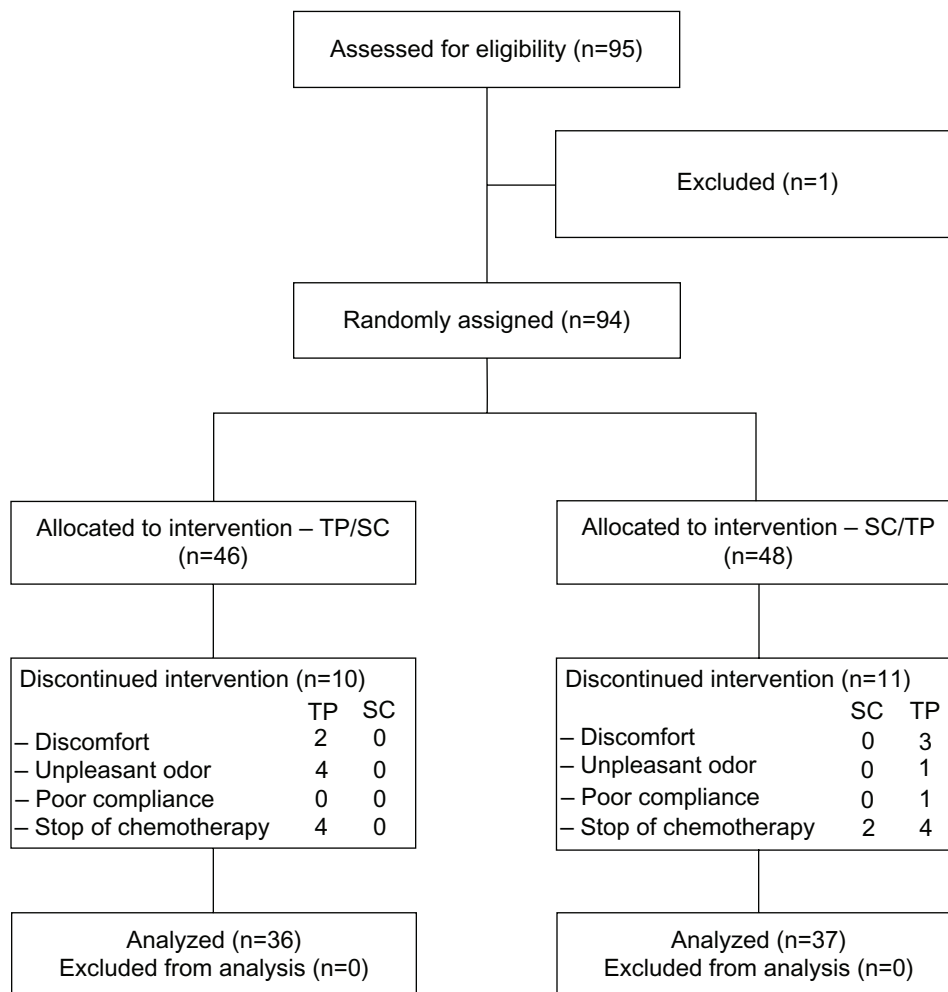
Assessed for eligibility (n=95)

Excluded (n=1)

Randomly assigned (n=94)

Allocated to intervention – TP/SC (n=46)

Allocated to intervention – SC/TP (n=48)

Discontinued intervention (n=10)

| | TP | SC |
|---|---|---|
| – Discomfort | 2 | 0 |
| – Unpleasant odor | 4 | 0 |
| – Poor compliance | 0 | 0 |
| – Stop of chemotherapy | 4 | 0 |

Discontinued intervention (n=11)

| | SC | TP |
|---|---|---|
| – Discomfort | 0 | 3 |
| – Unpleasant odor | 0 | 1 |
| – Poor compliance | 0 | 1 |
| – Stop of chemotherapy | 2 | 4 |

Analyzed (n=36)
Excluded from analysis (n=0)

Analyzed (n=37)
Excluded from analysis (n=0)